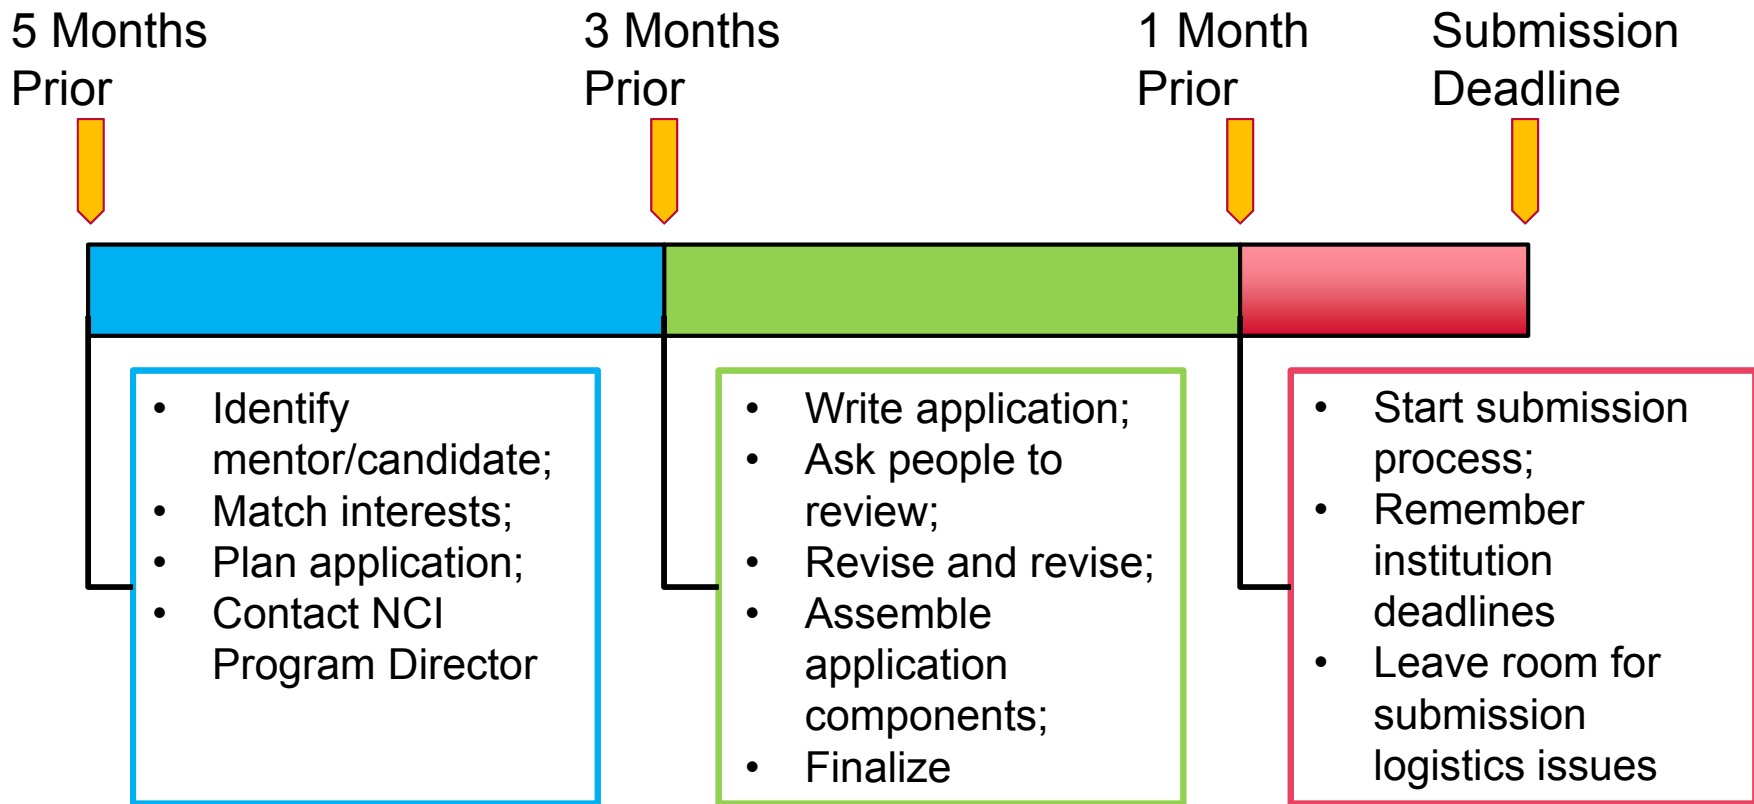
5 Months Prior

3 Months Prior

1 Month Prior

Submission Deadline

- Identify mentor/candidate;
- Match interests;
- Plan application;
- Contact NCI Program Director

- Write application;
- Ask people to review;
- Revise and revise;
- Assemble application components;
- Finalize

- Start submission process;
- Remember institution deadlines
- Leave room for submission logistics issues